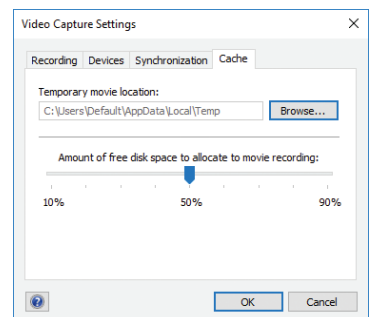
Video Capture Settings

×

Recording | Devices | Synchronization | Cache

Temporary movie location:

C:\Users\Default\AppData\Local\Temp

Browse...

Amount of free disk space to allocate to movie recording:

10%

50%

90%

?

OK

Cancel